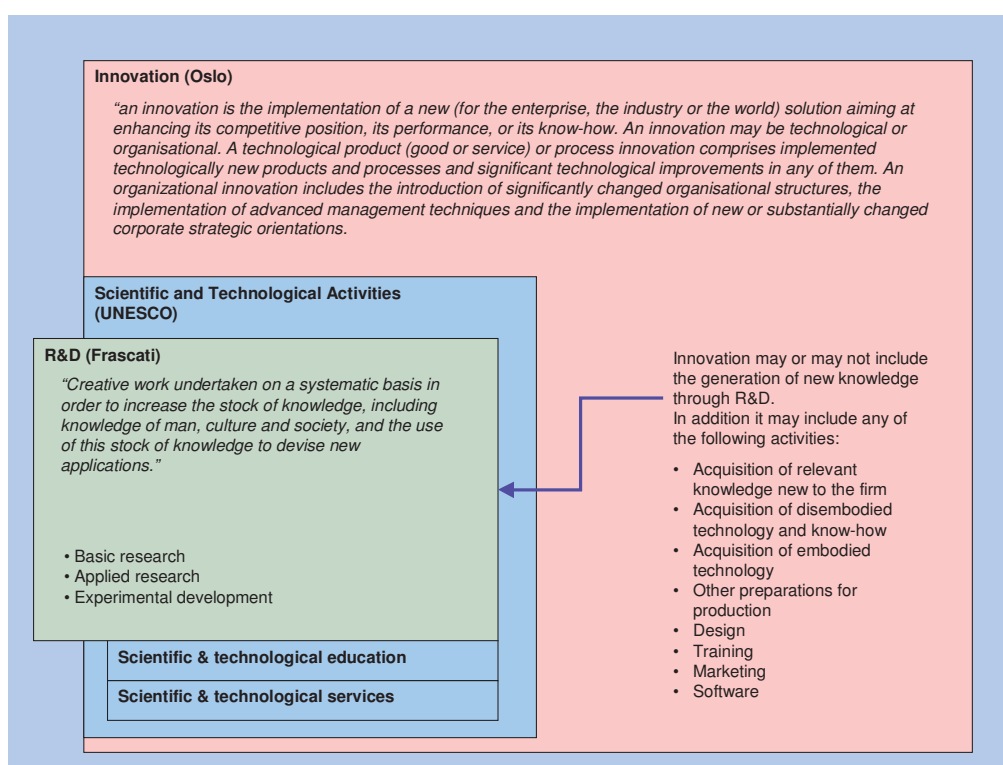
**Innovation (Oslo)**

*"an innovation is the implementation of a new (for the enterprise, the industry or the world) solution aiming at enhancing its competitive position, its performance, or its know-how. An innovation may be technological or organisational. A technological product (good or service) or process innovation comprises implemented technologically new products and processes and significant technological improvements in any of them. An organizational innovation includes the introduction of significantly changed organisational structures, the implementation of advanced management techniques and the implementation of new or substantially changed corporate strategic orientations.*

**Scientific and Technological Activities (UNESCO)**

**R&D (Frascati)**

*"Creative work undertaken on a systematic basis in order to increase the stock of knowledge, including knowledge of man, culture and society, and the use of this stock of knowledge to devise new applications."*

• Basic research
• Applied research
• Experimental development

**Scientific & technological education**

**Scientific & technological services**

Innovation may or may not include the generation of new knowledge through R&D.
In addition it may include any of the following activities:

• Acquisition of relevant knowledge new to the firm
• Acquisition of disembodied technology and know-how
• Acquisition of embodied technology
• Other preparations for production
• Design
• Training
• Marketing
• Software